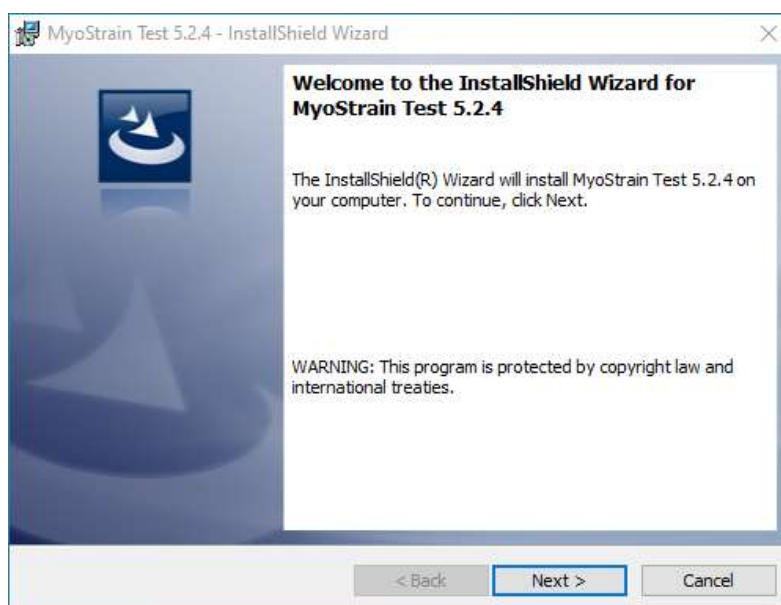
MyoStrain Test 5.2.4 - InstallShield Wizard

Welcome to the InstallShield Wizard for MyoStrain Test 5.2.4

The InstallShield(R) Wizard will install MyoStrain Test 5.2.4 on your computer. To continue, click Next.

WARNING: This program is protected by copyright law and international treaties.

< Back
Next >
Cancel